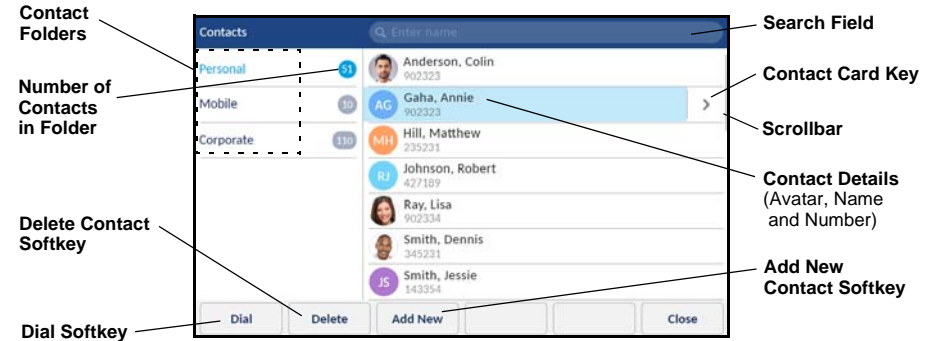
Contact Folders

Number of Contacts in Folder

Delete Contact Softkey

Dial Softkey

Contacts

Enter name

Personal 51

Mobile 10

Corporate 110

Anderson, Colin
902323

AG Gaha, Annie
902323

MH Hill, Matthew
235231

RJ Johnson, Robert
427189

Ray, Lisa
902334

Smith, Dennis
345231

JS Smith, Jessie
143354

Dial

Delete

Add New

Close

Search Field

Contact Card Key

Scrollbar

Contact Details (Avatar, Name and Number)

Add New Contact Softkey